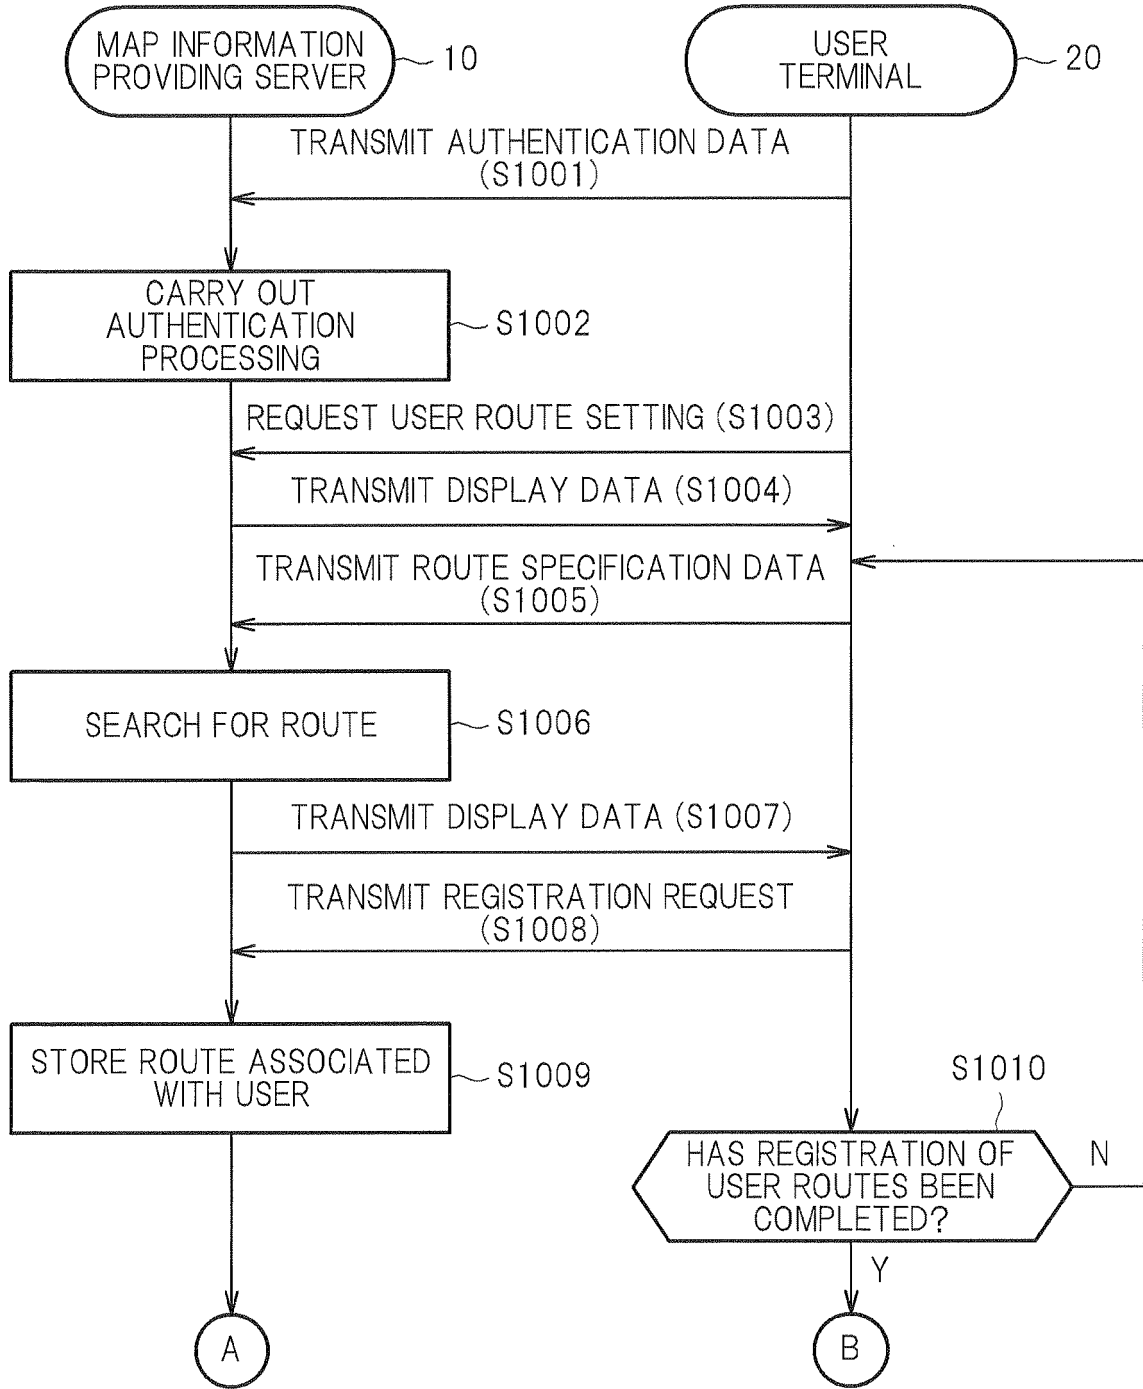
MAP INFORMATION PROVIDING SERVER
10

USER TERMINAL
20

TRANSMIT AUTHENTICATION DATA (S1001)

CARRY OUT AUTHENTICATION PROCESSING
S1002

REQUEST USER ROUTE SETTING (S1003)

TRANSMIT DISPLAY DATA (S1004)

TRANSMIT ROUTE SPECIFICATION DATA (S1005)

SEARCH FOR ROUTE
S1006

TRANSMIT DISPLAY DATA (S1007)

TRANSMIT REGISTRATION REQUEST (S1008)

STORE ROUTE ASSOCIATED WITH USER
S1009

S1010
HAS REGISTRATION OF USER ROUTES BEEN COMPLETED?
N
Y

A

B